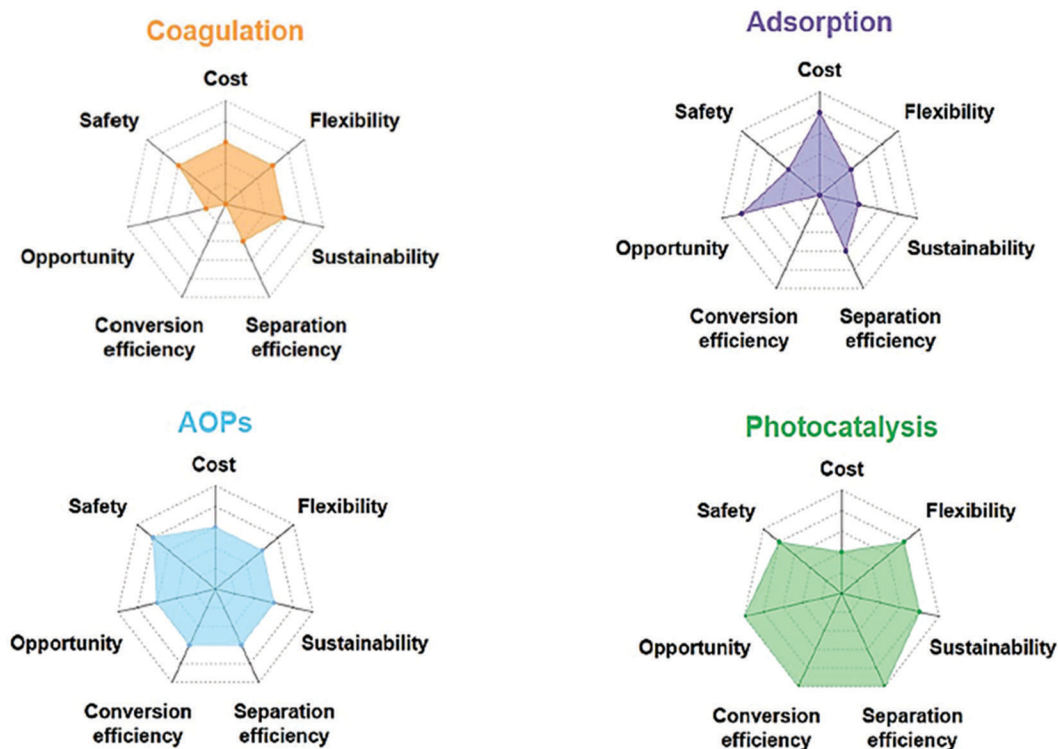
Coagulation

Cost

Flexibility

Sustainability

Separation efficiency

Conversion efficiency

Opportunity

Safety

Adsorption

Cost

Flexibility

Sustainability

Separation efficiency

Conversion efficiency

Opportunity

Safety

AOPs

Cost

Flexibility

Sustainability

Separation efficiency

Conversion efficiency

Opportunity

Safety

Photocatalysis

Cost

Flexibility

Sustainability

Separation efficiency

Conversion efficiency

Opportunity

Safety